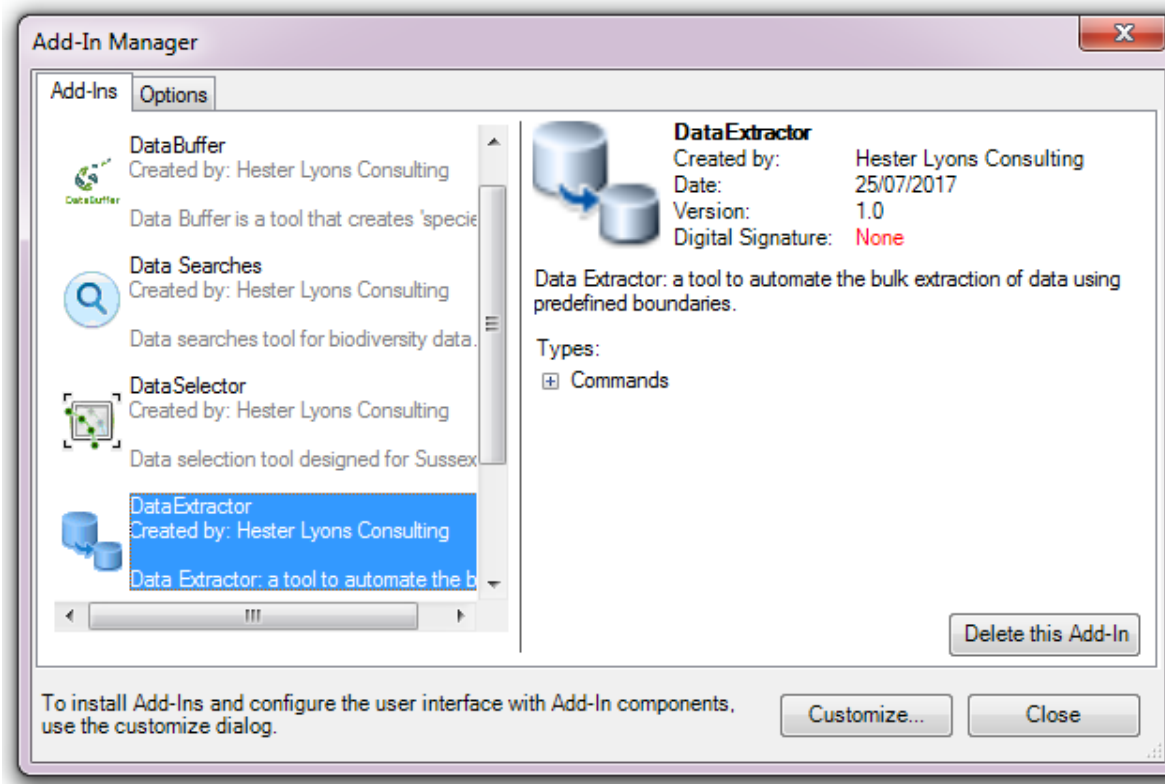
Add-In Manager

Add-Ins | Options

DataBuffer
Created by: Hester Lyons Consulting
DataBuffer
Data Buffer is a tool that creates 'specie

Data Searches
Created by: Hester Lyons Consulting
Data searches tool for biodiversity data.

DataSelector
Created by: Hester Lyons Consulting
Data selection tool designed for Sussex

DataExtractor
Created by: Hester Lyons Consulting
Data Extractor: a tool to automate the b

DataExtractor
Created by: Hester Lyons Consulting
Date: 25/07/2017
Version: 1.0
Digital Signature: None

Data Extractor: a tool to automate the bulk extraction of data using predefined boundaries.

Types:
Commands

Delete this Add-In

To install Add-Ins and configure the user interface with Add-In components, use the customize dialog.

Customize...
Close